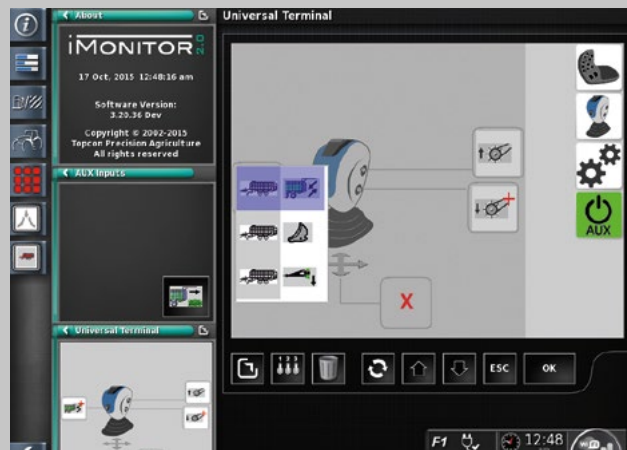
About

iMONITOR 2.0

17 Oct, 2015 12:48:16 am

Software Version:
3.20.36 Dev

Copyright © 2002-2015
Topcon Precision Agriculture
All rights reserved

AUX Inputs

Universal Terminal

Universal Terminal

X

AUX

ESC

OK

F1

12:48